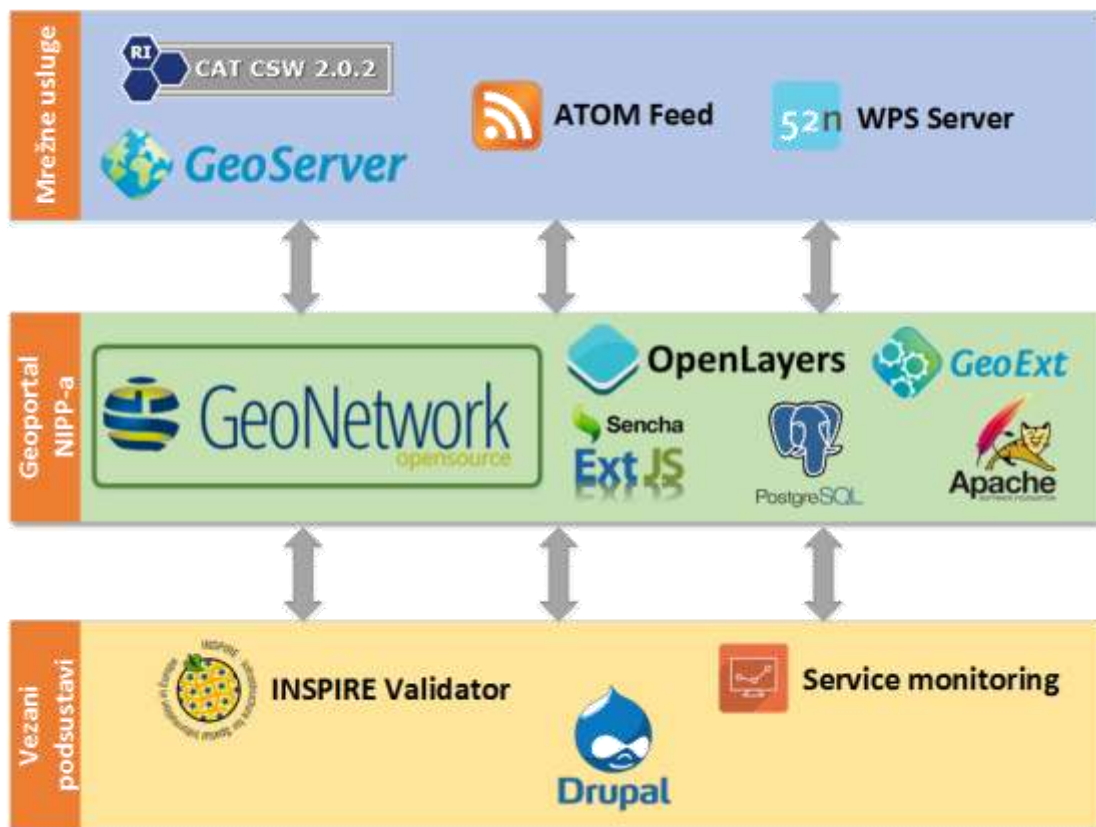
Mrežne usluge

RI CAT CSW 2.0.2

GeoServer

ATOM Feed

52n WPS Server

Geoportal NIPP-a

GeoNetwork opensource

OpenLayers

GeoExt

Sencha Ext JS

PostgreSQL

Apache

Vezani podsustavi

INSPIRE Validator

Drupal

Service monitoring